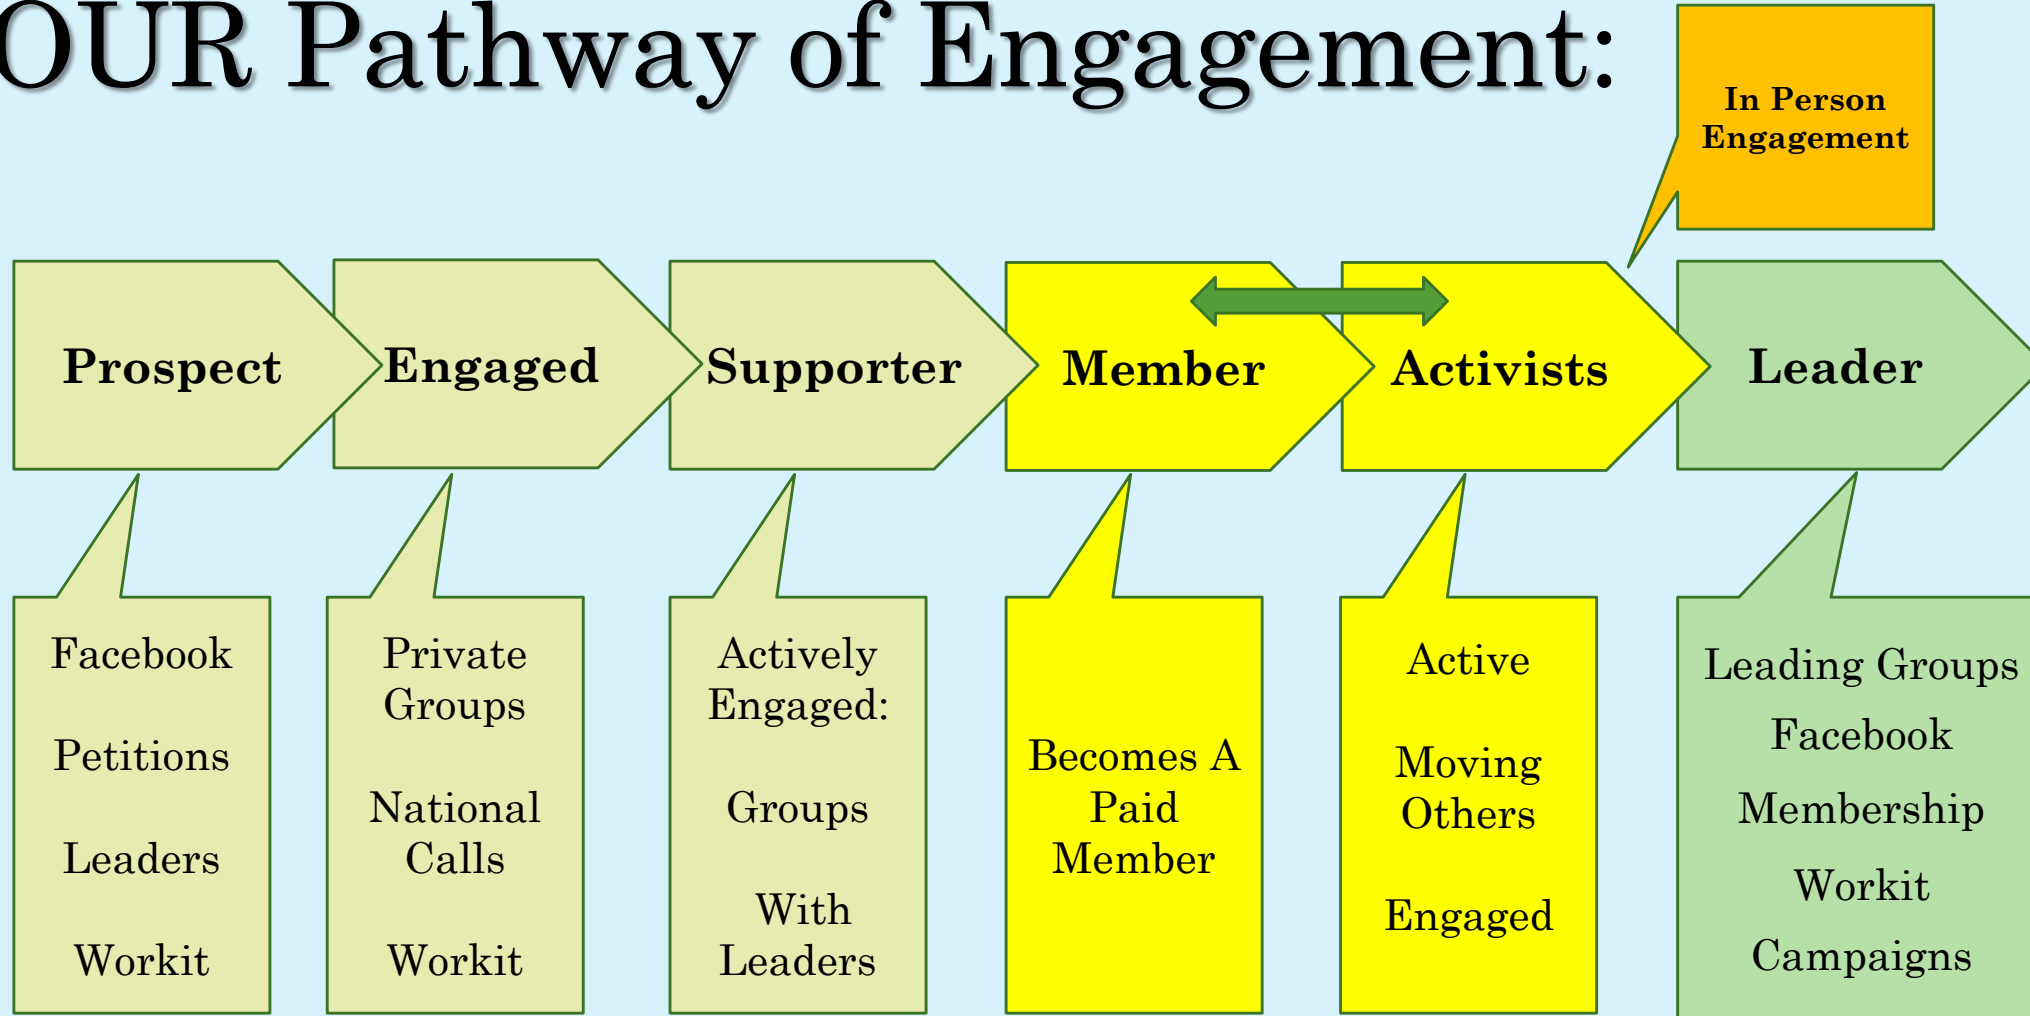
OUR Pathway of Engagement:

In Person Engagement

Prospect

Engaged

Supporter

Member

Activists

Leader

Facebook

Petitions

Leaders

Workit

Private Groups

National Calls

Workit

Actively Engaged:

Groups

With Leaders

Becomes A Paid Member

Active

Moving Others

Engaged

Leading Groups

Facebook

Membership

Workit

Campaigns